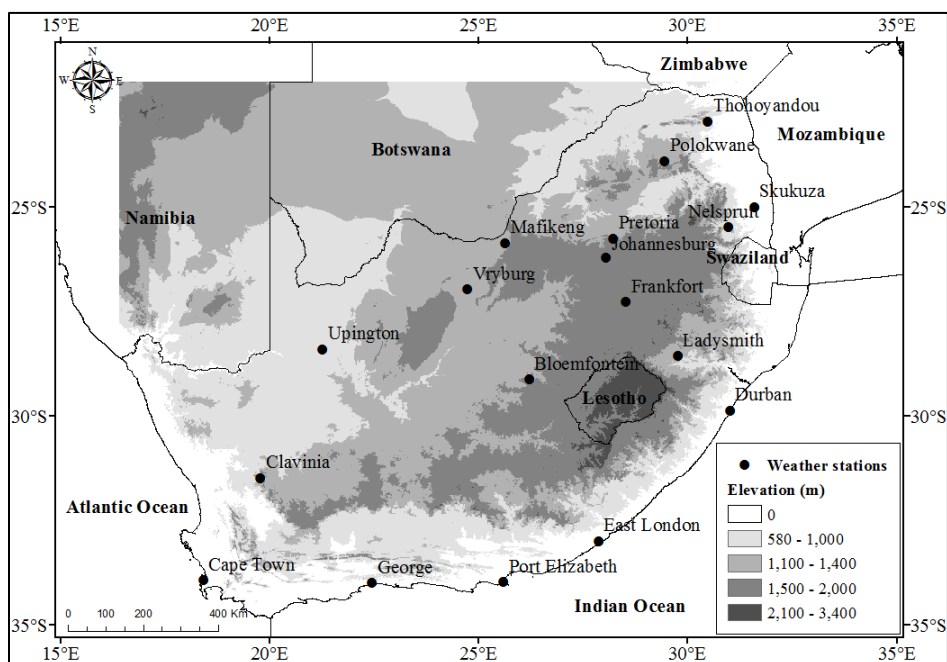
15°E 20°E 25°E 30°E 35°E

N
W E
S

Zimbabwe
Thohoyandou
Mozambique
Polokwane
Botswana
Skukuza
25°S
25°S
Namibia
Mafikeng
Pretoria
Nelspruit
Johannesburg
Swaziland
Vryburg
Frankfort
Upington
Ladysmith
Bloemfontein
Lesotho
Durban
30°S
30°S
Clavinia
Weather stations
Elevation (m)
Atlantic Ocean
0
580 - 1,000
1,100 - 1,400
1,500 - 2,000
2,100 - 3,400
East London
Cape Town
George
Port Elizabeth
Indian Ocean
0 100 200 400 Km
35°S
35°S
15°E 20°E 25°E 30°E 35°E